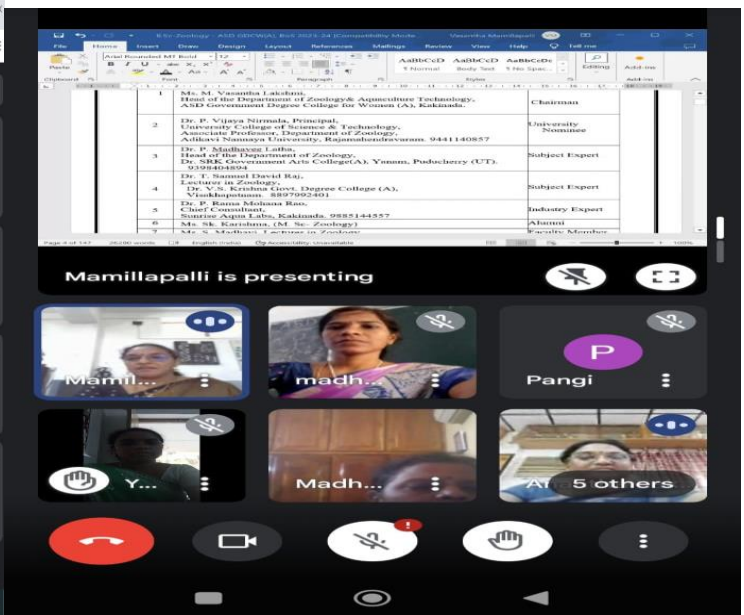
B.Sc-Zoology - ASD GDCW(A) BoS 2023-24 [Compatibility Mode]   Vasantha Mamillapalli

File   Home   Insert   Draw   Design   Layout   References   Mailings   Review   View   Help   Tell me

Paste   Arial Rounded MT Bold   12   AaBbCcD   AaBbCcD   AaBbCcDc   Editing   Add-ins
Clipboard   Font   Paragraph   ¶ Normal   Body Text   ¶ No Spac...   Styles   Add-ins

| 1 | Ms. M. Vasantha Lakshmi, Head of the Department of Zoology& Aquaculture Technology, ASD Government Degree College for Women (A), Kakinada. | Chairman |
|---|---|---|
| 2 | Dr. P. Vijaya Nirmala, Principal, University College of Science & Technology, Associate Professor, Department of Zoology, Adikavi Nannaya University, Rajamahendravaram. 9441140857 | University Nominee |
| 3 | Dr. P. Madhavee Latha, Head of the Department of Zoology, Dr. SRK Government Arts College(A), Yanam, Puducherry (UT). 9399404894 | Subject Expert |
| 4 | Dr. T. Samuel David Raj, Lecturer in Zoology, Dr. V. S. Krishna Govt. Degree College (A), Visakhapatnam. 8897992401 | Subject Expert |
| 5 | Dr. P. Rama Mohana Rao, Chief Consultant, Sunrise Aqua Labs, Kakinada. 9885144557 | Industry Expert |
| 6 | Ms. Sk. Karishma, (M. Sc- Zoology) | Alumni |
| 7 | Ms. S. Madhavi, Lecturer in Zoology | Faculty Member |

Page 8 of 147   English (India)   Accessibility: Unavailable   100%

Mamillapalli is presenting

Mamil...   madh...   P   Pangi

Y...   Madh...   A   5 others